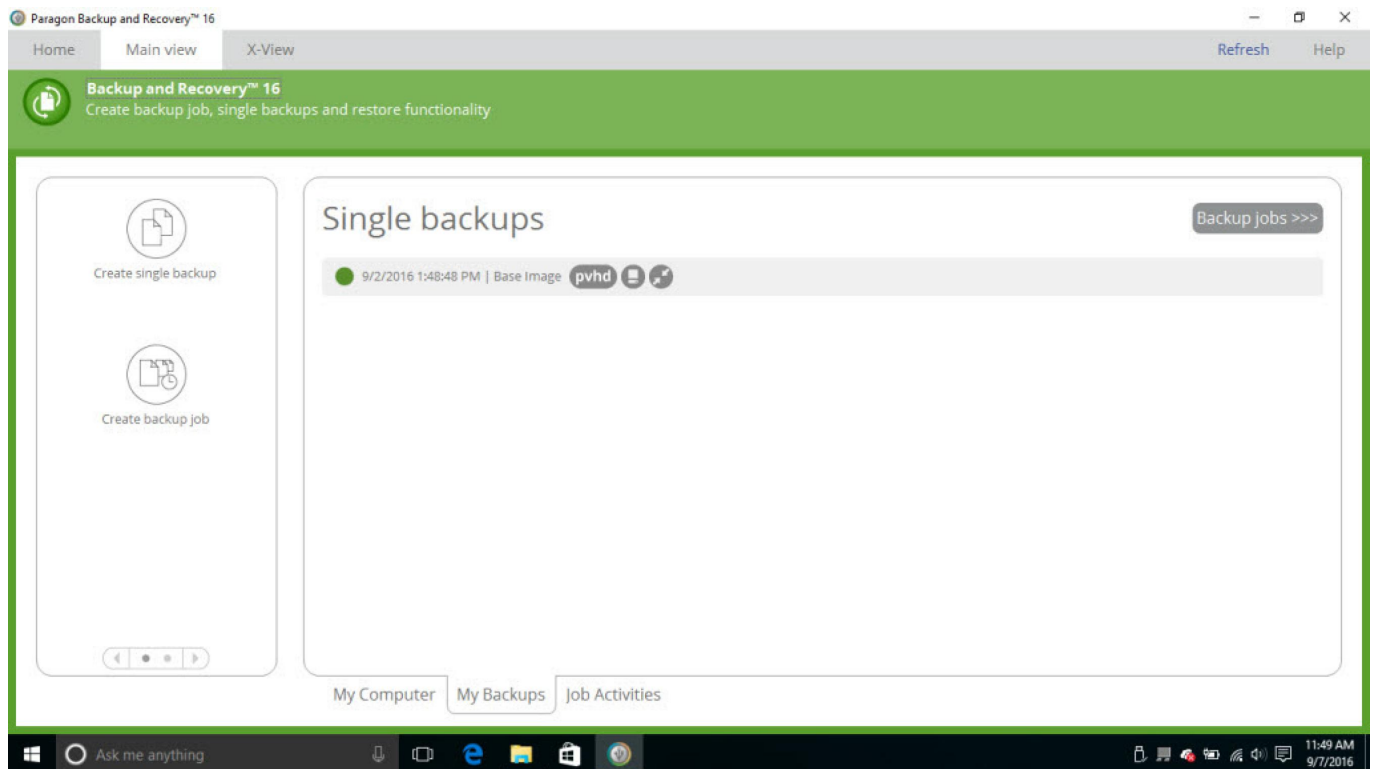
Paragon Backup and Recovery™ 16

Home Main view X-View Refresh Help

Backup and Recovery™ 16
Create backup job, single backups and restore functionality

Create single backup

Create backup job

Single backups

Backup jobs >>>

9/2/2016 1:48:48 PM | Base Image pvhd

My Computer My Backups Job Activities

Ask me anything

11:49 AM
9/7/2016